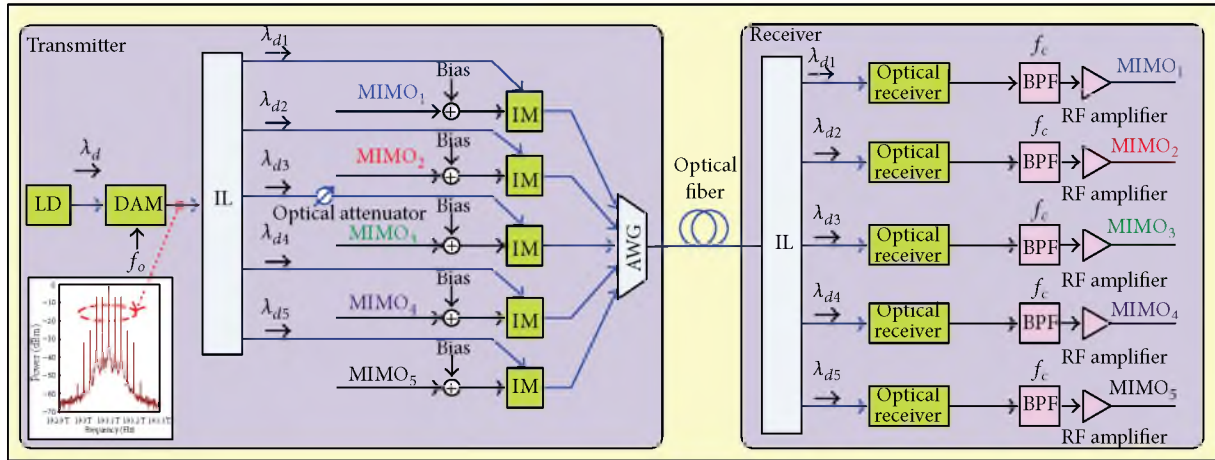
Transmitter

$\lambda_{d1}$

$\lambda_{d2}$

$\lambda_{d3}$

$\lambda_{d4}$

$\lambda_{d5}$

$\lambda_d$

LD

DAM

$f_o$

IL

Bias

MIMO$_1$

IM

Bias

MIMO$_2$

IM

Optical attenuator

Bias

MIMO$_3$

IM

Bias

MIMO$_4$

IM

Bias

MIMO$_5$

IM

AWG

Optical fiber

Power (dBm)

Frequency (Hz)

Receiver

IL

$\lambda_{d1}$
Optical receiver
$f_c$
BPF
MIMO$_1$
RF amplifier

$\lambda_{d2}$
Optical receiver
$f_c$
BPF
MIMO$_2$
RF amplifier

$\lambda_{d3}$
Optical receiver
$f_c$
BPF
MIMO$_3$
RF amplifier

$\lambda_{d4}$
Optical receiver
$f_c$
BPF
MIMO$_4$
RF amplifier

$\lambda_{d5}$
Optical receiver
$f_c$
BPF
MIMO$_5$
RF amplifier